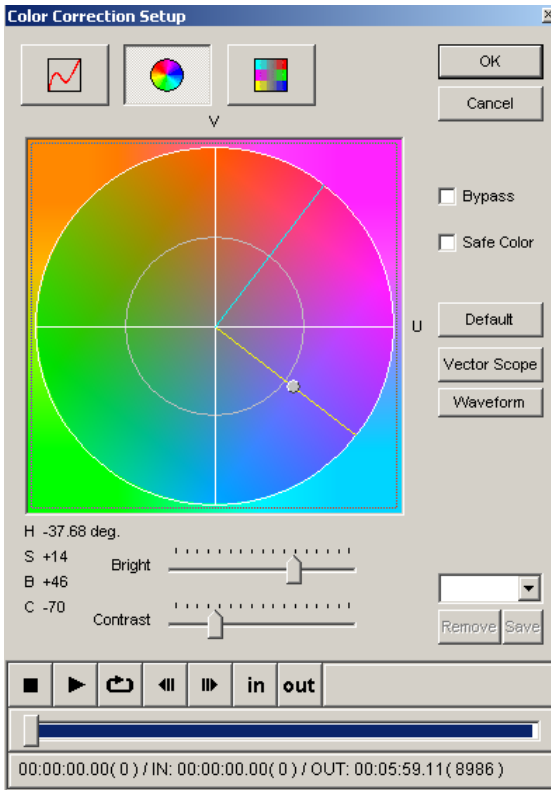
Color Correction Setup

V

U

OK

Cancel

Bypass

Safe Color

Default

Vector Scope

Waveform

H -37.68 deg.

S +14

B +46

C -70

Bright

Contrast

Remove

Save

in

out

00:00:00.00( 0 ) / IN: 00:00:00.00( 0 ) / OUT: 00:05:59.11( 8986 )